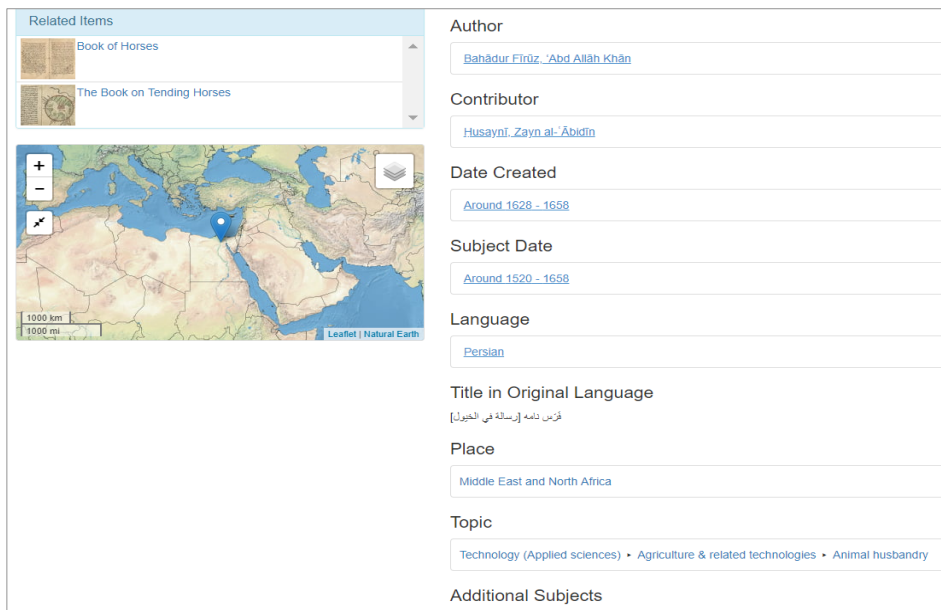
Related Items

Book of Horses

The Book on Tending Horses

+
−

1000 km
1000 mi

Leaflet | Natural Earth

Author

Bahādur Fīrūz, ʻAbd Allāh Khān

Contributor

Husaynī, Zayn al-ʻĀbidīn

Date Created

Around 1628 - 1658

Subject Date

Around 1520 - 1658

Language

Persian

Title in Original Language

فَرَس نامه [رسالة في الخيول]

Place

Middle East and North Africa

Topic

Technology (Applied sciences) ▸ Agriculture & related technologies ▸ Animal husbandry

Additional Subjects